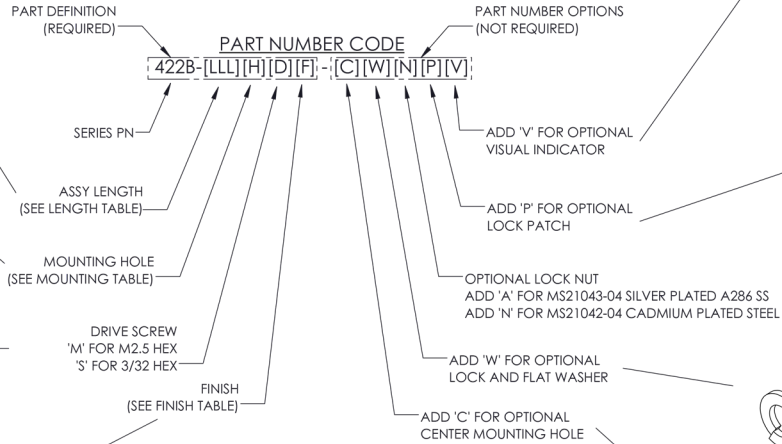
PART DEFINITION
(REQUIRED)

PART NUMBER OPTIONS
(NOT REQUIRED)

PART NUMBER CODE

422B-[LLL][H][D][F]-[C][W][N][P][V]

SERIES PN

ASSY LENGTH
(SEE LENGTH TABLE)

MOUNTING HOLE
(SEE MOUNTING TABLE)

DRIVE SCREW
'M' FOR M2.5 HEX
'S' FOR 3/32 HEX

FINISH
(SEE FINISH TABLE)

ADD 'V' FOR OPTIONAL
VISUAL INDICATOR

ADD 'P' FOR OPTIONAL
LOCK PATCH

OPTIONAL LOCK NUT
ADD 'A' FOR MS21043-04 SILVER PLATED A286 SS
ADD 'N' FOR MS21042-04 CADMIUM PLATED STEEL

ADD 'W' FOR OPTIONAL
LOCK AND FLAT WASHER

ADD 'C' FOR OPTIONAL
CENTER MOUNTING HOLE